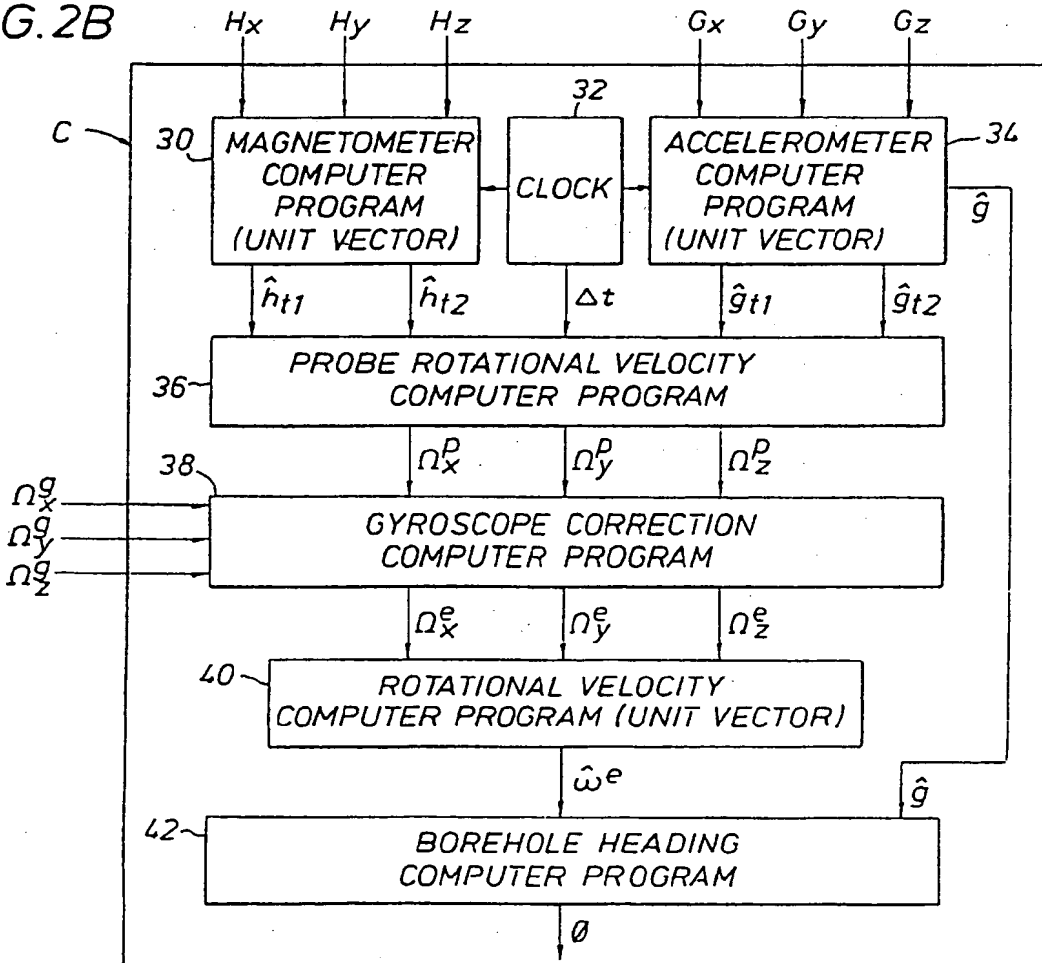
G.2B

Hx Hy Hz Gx Gy Gz

C

30 MAGNETOMETER COMPUTER PROGRAM (UNIT VECTOR)

32 CLOCK

ACCELEROMETER COMPUTER PROGRAM (UNIT VECTOR) 34

$\hat{g}$

$\hat{h}_{t1}$ $\hat{h}_{t2}$ $\Delta t$ $\hat{g}_{t1}$ $\hat{g}_{t2}$

36 PROBE ROTATIONAL VELOCITY COMPUTER PROGRAM

$\Omega_x^p$ $\Omega_y^p$ $\Omega_z^p$

38

$\Omega_x^g$ $\Omega_y^g$ $\Omega_z^g$

GYROSCOPE CORRECTION COMPUTER PROGRAM

$\Omega_x^e$ $\Omega_y^e$ $\Omega_z^e$

40 ROTATIONAL VELOCITY COMPUTER PROGRAM (UNIT VECTOR)

$\hat{\omega}^e$

$\hat{g}$

42 BOREHOLE HEADING COMPUTER PROGRAM

Ø